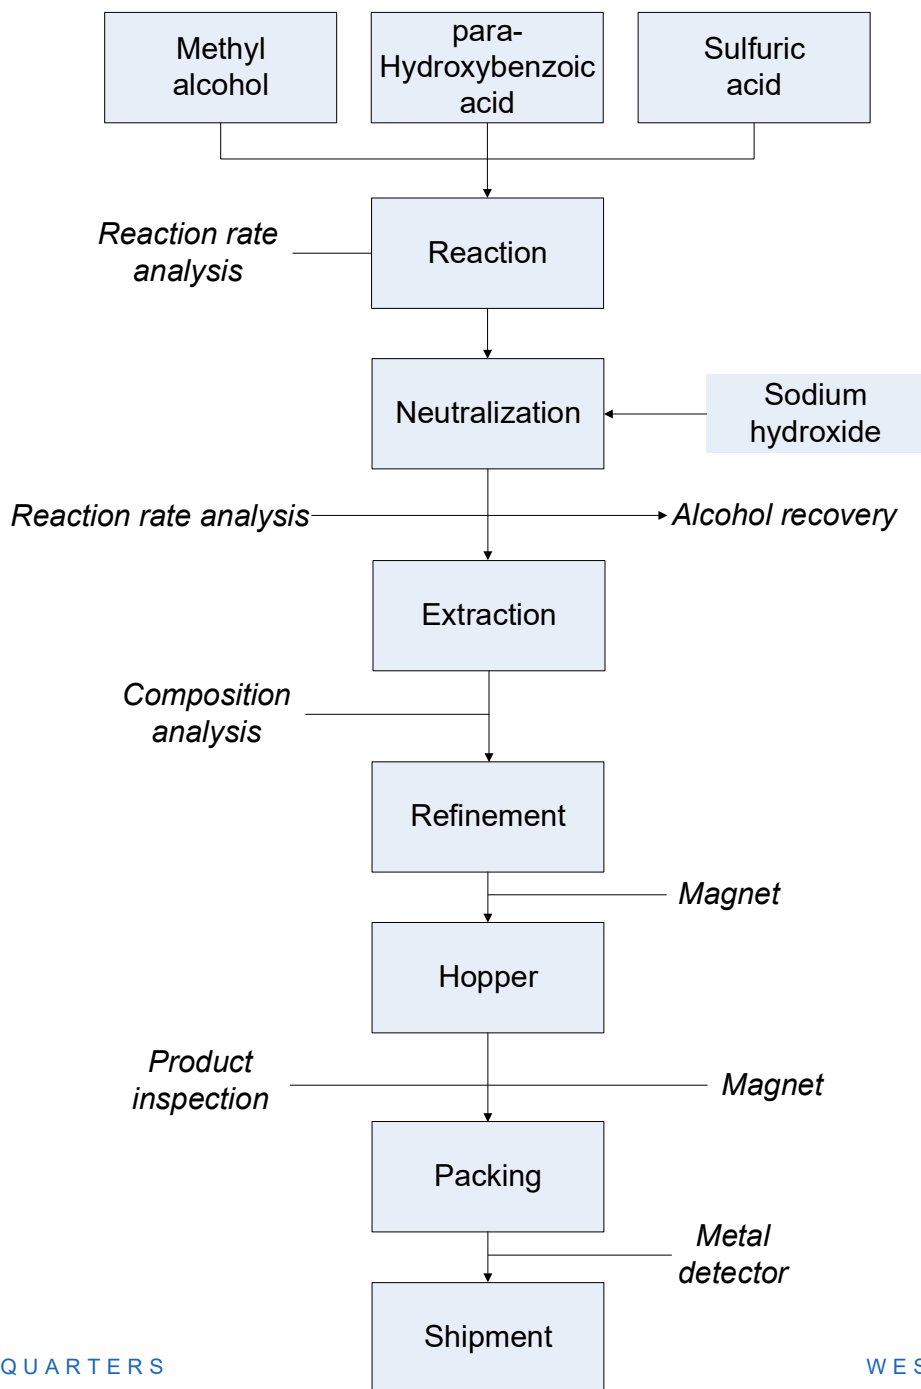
Methyl alcohol

para-Hydroxybenzoic acid

Sulfuric acid

Reaction rate analysis

Reaction

Neutralization

Sodium hydroxide

Reaction rate analysis

Alcohol recovery

Extraction

Composition analysis

Refinement

Magnet

Hopper

Product inspection

Magnet

Packing

Metal detector

Shipment

QUARTERS

WES